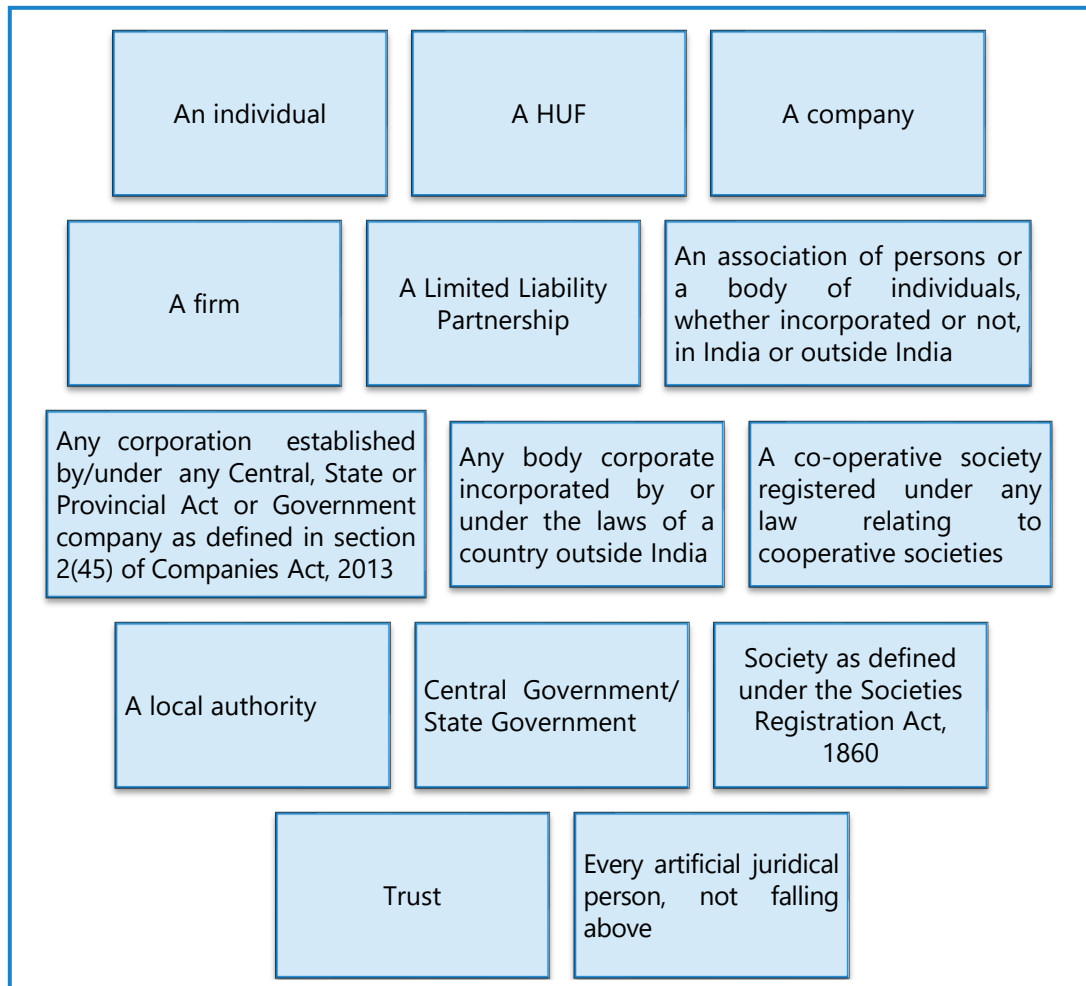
An individual

A HUF

A company

A firm

A Limited Liability Partnership

An association of persons or a body of individuals, whether incorporated or not, in India or outside India

Any corporation established by/under any Central, State or Provincial Act or Government company as defined in section 2(45) of Companies Act, 2013

Any body corporate incorporated by or under the laws of a country outside India

A co-operative society registered under any law relating to cooperative societies

A local authority

Central Government/ State Government

Society as defined under the Societies Registration Act, 1860

Trust

Every artificial juridical person, not falling above